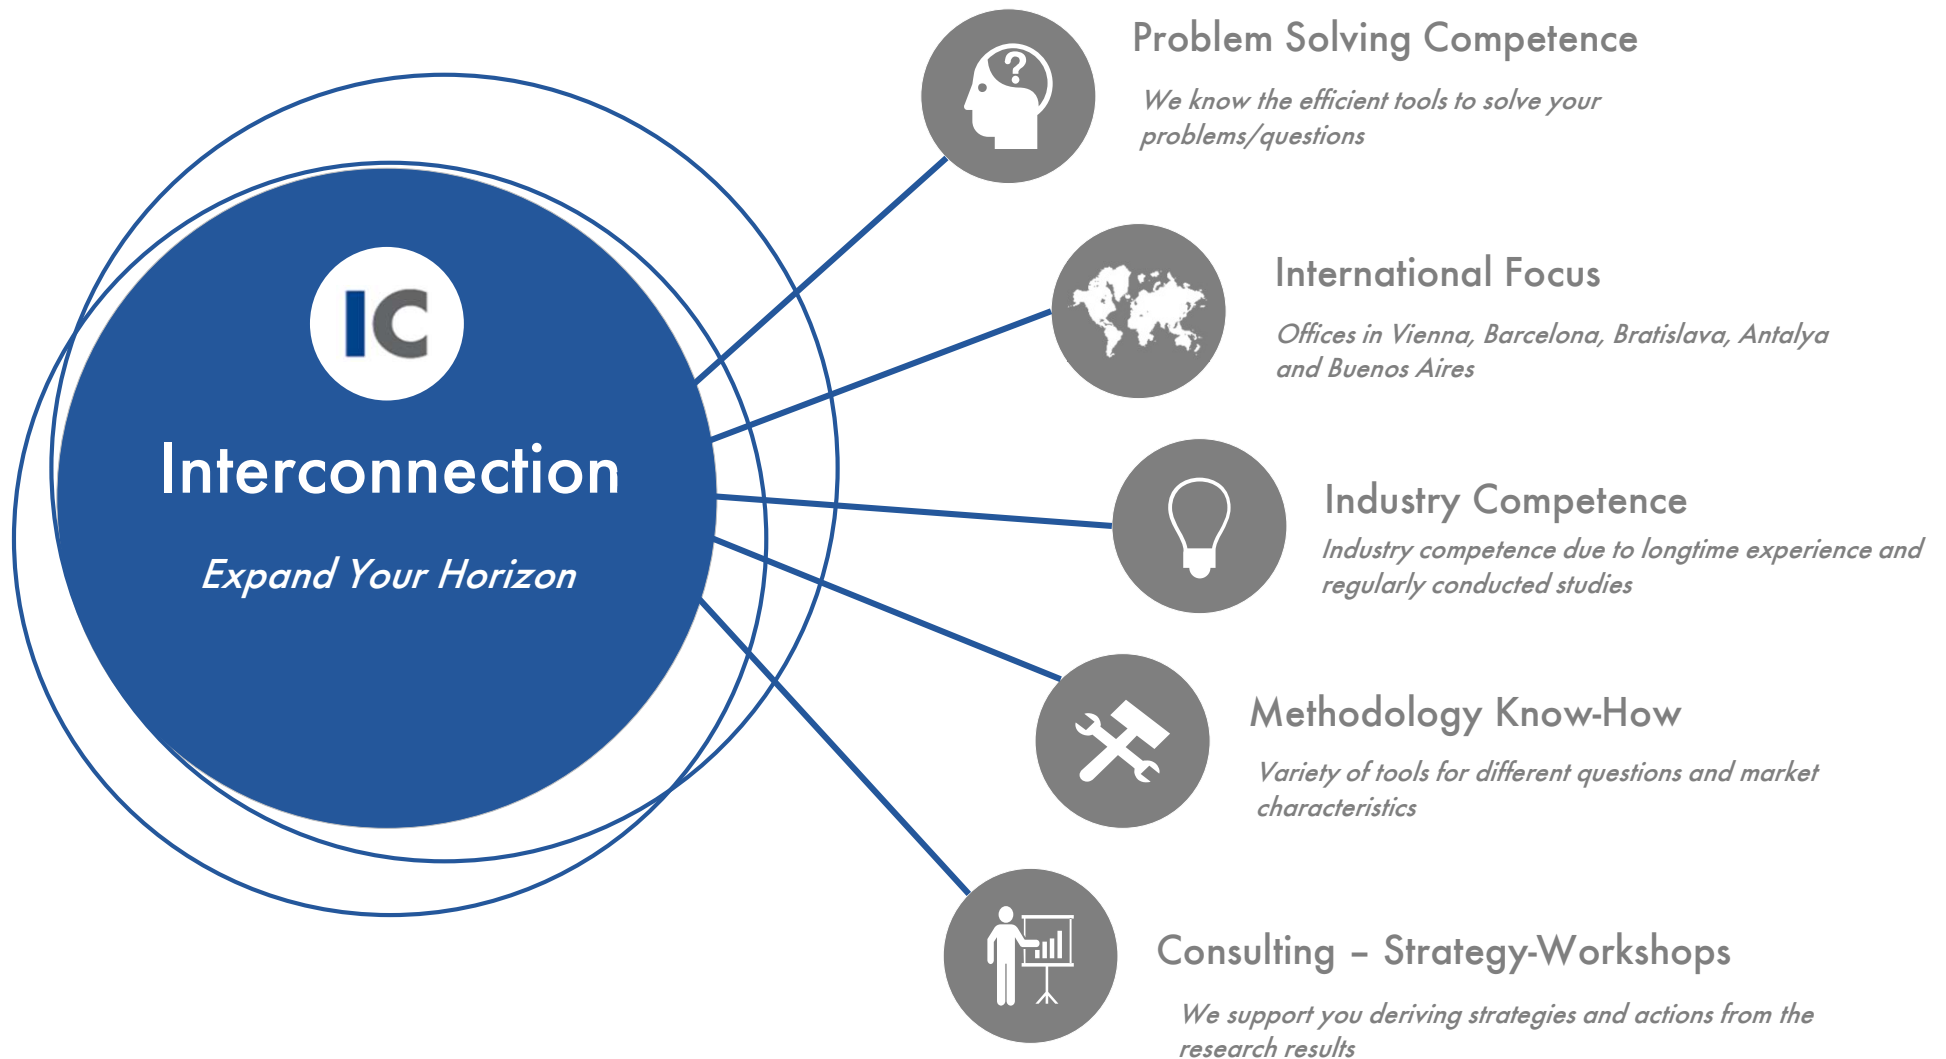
IC

Interconnection

Expand Your Horizon

Problem Solving Competence

We know the efficient tools to solve your problems/questions

International Focus

Offices in Vienna, Barcelona, Bratislava, Antalya and Buenos Aires

Industry Competence

Industry competence due to longtime experience and regularly conducted studies

Methodology Know-How

Variety of tools for different questions and market characteristics

Consulting – Strategy-Workshops

We support you deriving strategies and actions from the research results